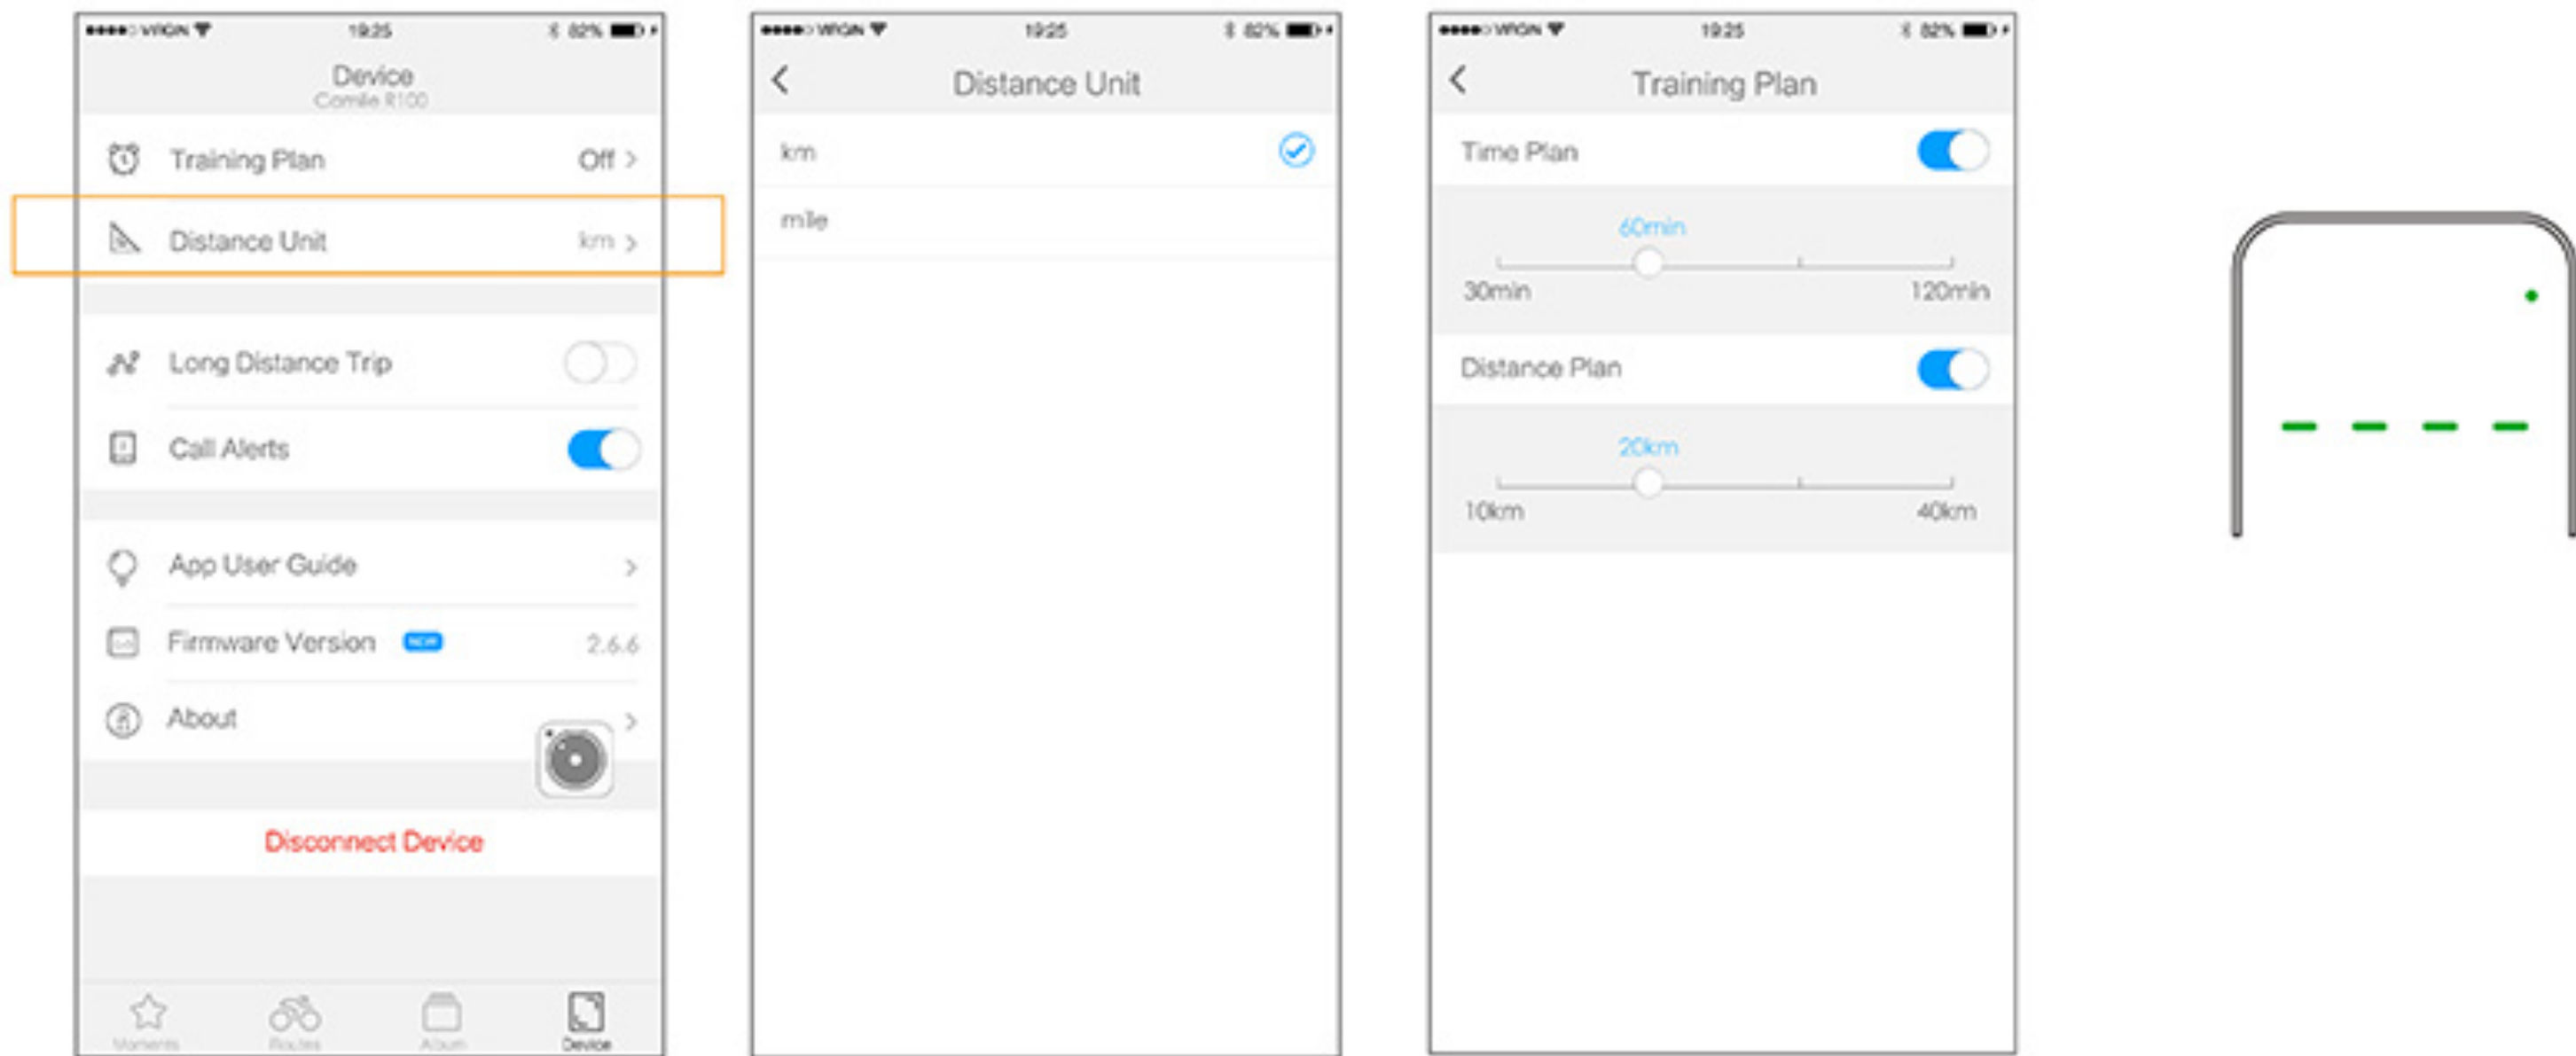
●●●●○ VIRGIN 19:25 82%

Device
Cornile R100

Training Plan Off >

Distance Unit km >

Long Distance Trip

Call Alerts

App User Guide >

Firmware Version NEW 2.6.6

About >

Disconnect Device

Moments Routes Album Device

●●●●○ VIRGIN 19:25 82%

Distance Unit

km

mile

●●●●○ VIRGIN 19:25 82%

Training Plan

Time Plan

60min

30min 120min

Distance Plan

20km

10km 40km